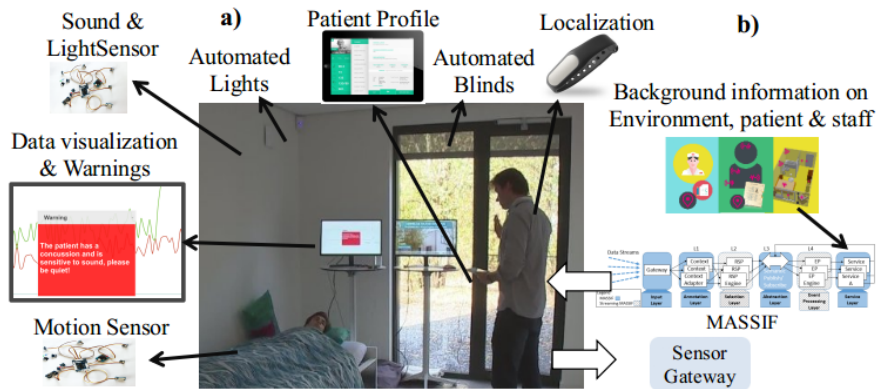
Sound & LightSensor

a)

Automated Lights

Patient Profile

Automated Blinds

Localization

b)

Background information on Environment, patient & staff

Data visualization & Warnings

Warning

The patient has a concussion and is sensitive to sound, please be quiet!

Data Streams

Gateway

L1

Context Context Context Adapter

L2

BSP BSP Engine

L3

L4

EP EP Engine

Service Service Service

Input Layer

Annotation Layer

Selection Layer

Abstraction Layer

Event Processing Layer

Service Layer

MASSIF

Motion Sensor

Sensor Gateway